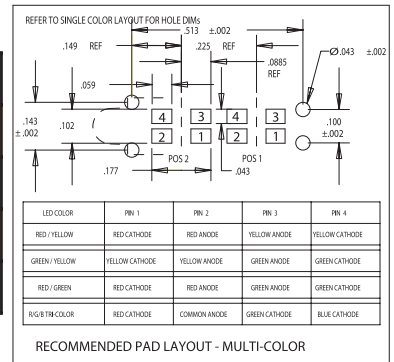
REFER TO SINGLE COLOR LAYOUT FOR HOLE DIMs

.149 REF

.513 ±.002

.225 REF

Ø.043 ±.002

.0885 REF

.059

.143 ±.002

.102

4 3 4 3

2 1 2 1

.100 ±.002

POS 2

POS 1

.177

.043

| LED COLOR | PIN 1 | PIN 2 | PIN 3 | PIN 4 |
|---|---|---|---|---|
| RED / YELLOW | RED CATHODE | RED ANODE | YELLOW ANODE | YELLOW CATHODE |
| GREEN / YELLOW | YELLOW CATHODE | YELLOW ANODE | GREEN ANODE | GREEN CATHODE |
| RED / GREEN | RED CATHODE | RED ANODE | GREEN ANODE | GREEN CATHODE |
| R/G/B TRI-COLOR | RED CATHODE | COMMON ANODE | GREEN CATHODE | BLUE CATHODE |

RECOMMENDED PAD LAYOUT - MULTI-COLOR